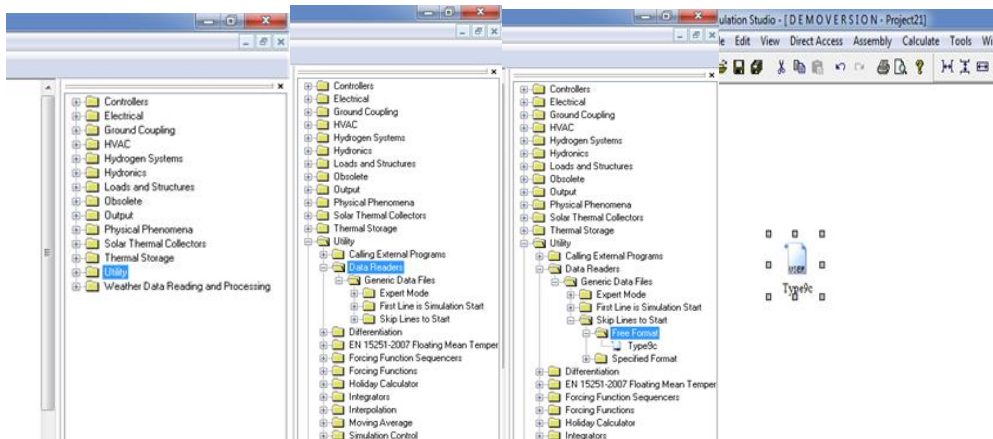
Controllers
Electrical
Ground Coupling
HVAC
Hydrogen Systems
Hydronics
Loads and Structures
Obsolete
Output
Physical Phenomena
Solar Thermal Collectors
Thermal Storage
Utility
Weather Data Reading and Processing

Controllers
Electrical
Ground Coupling
HVAC
Hydrogen Systems
Hydronics
Loads and Structures
Obsolete
Output
Physical Phenomena
Solar Thermal Collectors
Thermal Storage
Utility
Calling External Programs
Data Readers
Generic Data Files
Expert Mode
First Line is Simulation Start
Skip Lines to Start
Differentiation
EN 15251-2007 Floating Mean Temper
Forcing Function Sequencers
Forcing Functions
Holiday Calculator
Integrators
Interpolation
Moving Average
Simulation Control

Controllers
Electrical
Ground Coupling
HVAC
Hydrogen Systems
Hydronics
Loads and Structures
Obsolete
Output
Physical Phenomena
Solar Thermal Collectors
Thermal Storage
Utility
Calling External Programs
Data Readers
Generic Data Files
Expert Mode
First Line is Simulation Start
Skip Lines to Start
Free Format
Type9c
Specified Format
Differentiation
EN 15251-2007 Floating Mean Temper
Forcing Function Sequencers
Forcing Functions
Holiday Calculator
Integrators

ulation Studio - [ D E M O V E R S I O N - Project21]
le Edit View Direct Access Assembly Calculate Tools Wi

USER
Type9c